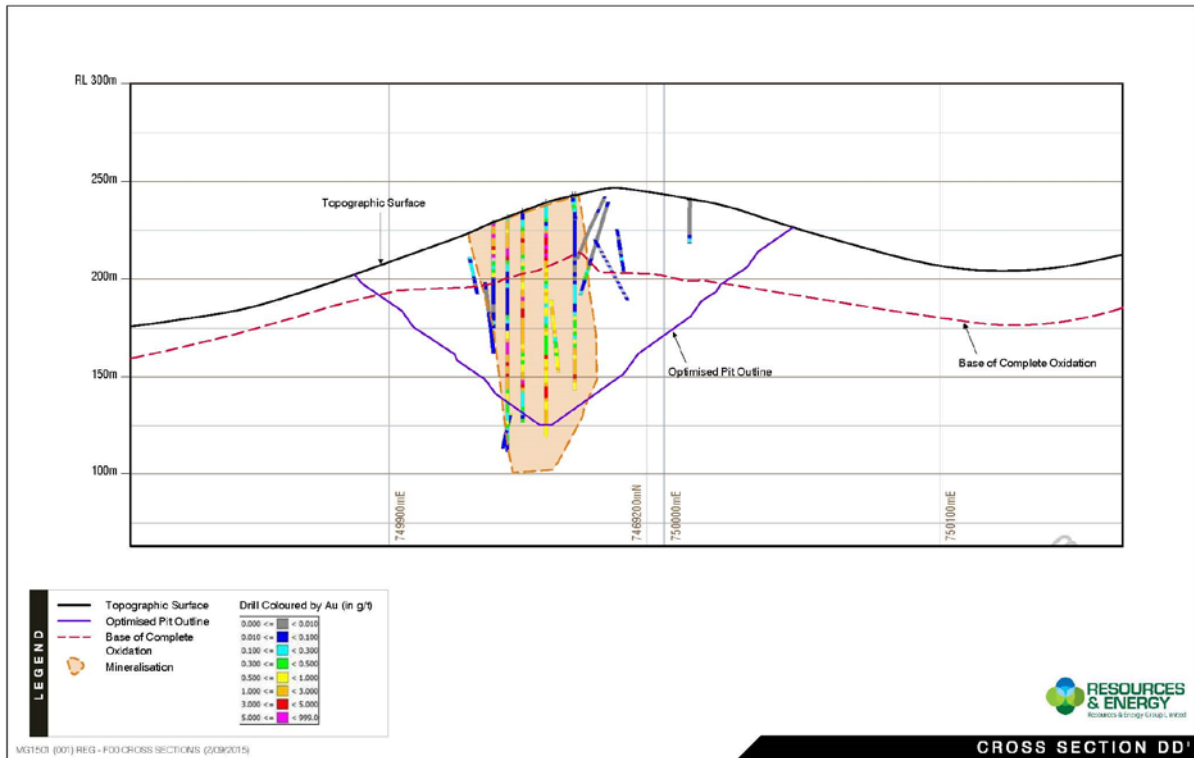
RL 300m

250m

200m

150m

100m

Topographic Surface

Optimised Pit Outline

Base of Complete Oxidation

749900mE

7469200mN

750000mE

750100mE

LEGEND

Topographic Surface

Optimised Pit Outline

Base of Complete Oxidation

Mineralisation

Drill Coloured by Au (in g/t)

0.000 <= < 0.010
0.010 <= < 0.100
0.100 <= < 0.300
0.300 <= < 0.500
0.500 <= < 1.000
1.000 <= < 3.000
3.000 <= < 5.000
5.000 <= < 999.0

RESOURCES & ENERGY
Resources & Energy Group Limited

MG1501 (001) REG - F00 CROSS SECTIONS (2/09/2015)

CROSS SECTION DD'